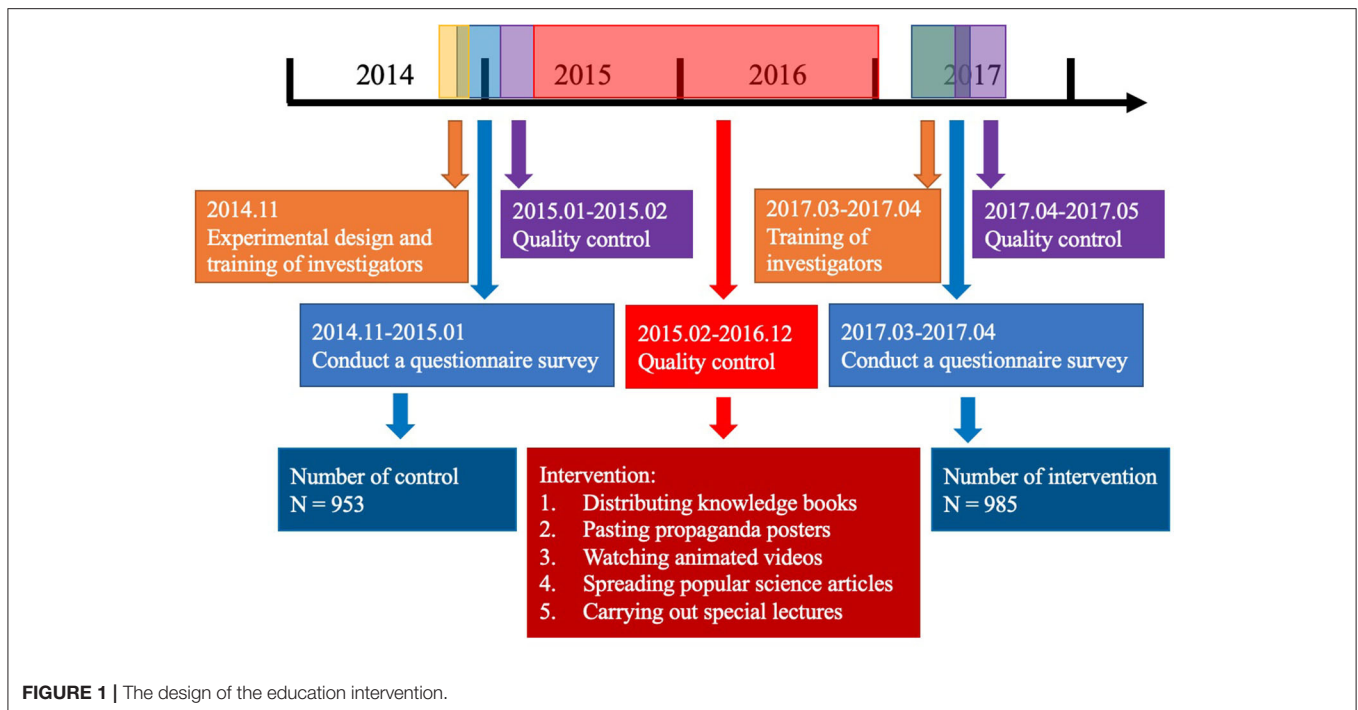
2014 2015 2016 2017

2014.11
Experimental design and training of investigators

2015.01-2015.02
Quality control

2017.03-2017.04
Training of investigators

2017.04-2017.05
Quality control

2014.11-2015.01
Conduct a questionnaire survey

2015.02-2016.12
Quality control

2017.03-2017.04
Conduct a questionnaire survey

Number of control
N = 953

Intervention:
1. Distributing knowledge books
2. Pasting propaganda posters
3. Watching animated videos
4. Spreading popular science articles
5. Carrying out special lectures

Number of intervention
N = 985

FIGURE 1 | The design of the education intervention.